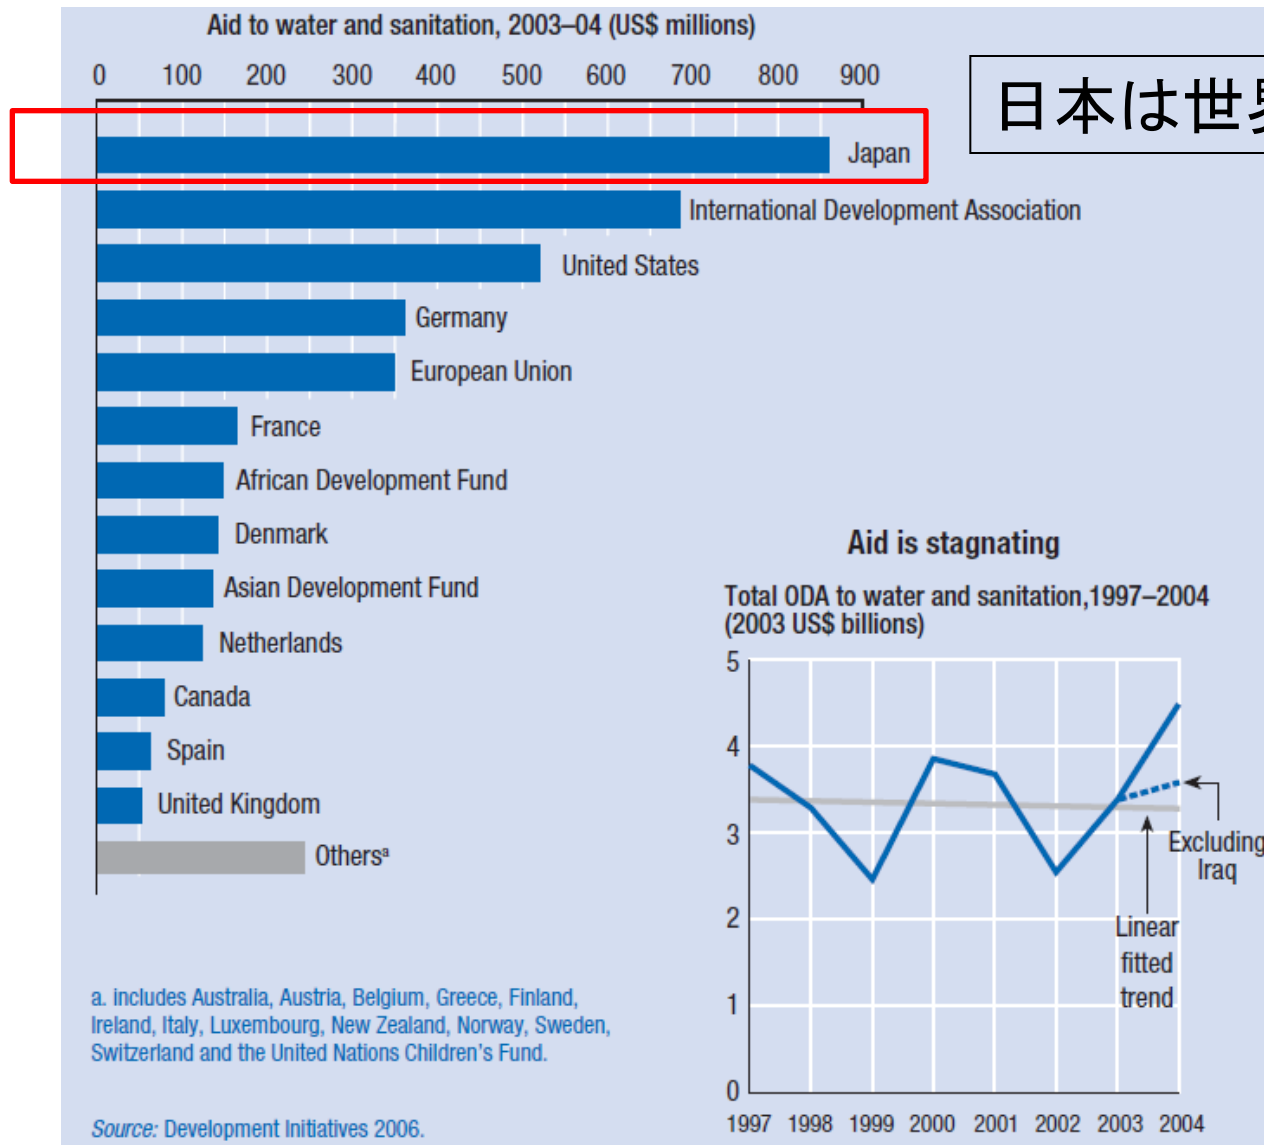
Aid to water and sanitation, 2003–04 (US$ millions)

0 100 200 300 400 500 600 700 800 900

日本は世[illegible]

Japan
International Development Association
United States
Germany
European Union
France
African Development Fund
Denmark
Asian Development Fund
Netherlands
Canada
Spain
United Kingdom
Others$^a$

a. includes Australia, Austria, Belgium, Greece, Finland, Ireland, Italy, Luxembourg, New Zealand, Norway, Sweden, Switzerland and the United Nations Children's Fund.

Source: Development Initiatives 2006.

Aid is stagnating

Total ODA to water and sanitation,1997–2004 (2003 US$ billions)

5
4
3
2
1
0

1997 1998 1999 2000 2001 2002 2003 2004

Excluding Iraq

Linear fitted trend